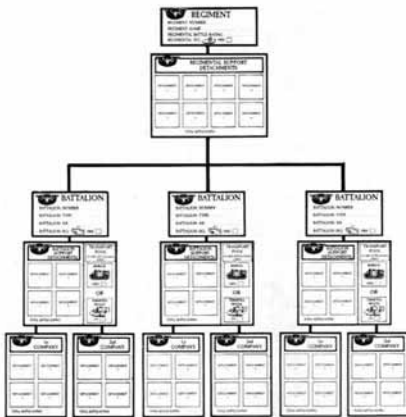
REGIMENT
REGIMENT NUMBER
REGIMENT NAME
REGIMENTAL BATTLE HONOURS
REGIMENTAL RC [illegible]

REGIMENTAL SUPPORT DETACHMENTS

BATTALION
BATTALION NUMBER
BATTALION TYPE
BATTALION HQ
BATTALION RC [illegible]

BATTALION
BATTALION NUMBER
BATTALION TYPE
BATTALION HQ
BATTALION RC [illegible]

BATTALION
BATTALION NUMBER
BATTALION TYPE
BATTALION HQ
BATTALION RC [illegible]

SUPPORT DETACHMENTS

OR

SUPPORT DETACHMENTS

OR

SUPPORT DETACHMENTS

OR

1st COMPANY

2nd COMPANY

1st COMPANY

2nd COMPANY

1st COMPANY

2nd COMPANY